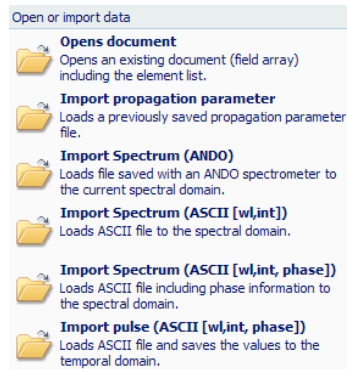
Open or import data

**Opens document**
Opens an existing document (field array) including the element list.

**Import propagation parameter**
Loads a previously saved propagation parameter file.

**Import Spectrum (ANDO)**
Loads file saved with an ANDO spectrometer to the current spectral domain.

**Import Spectrum (ASCII [wl,int])**
Loads ASCII file to the spectral domain.

**Import Spectrum (ASCII [wl,int, phase])**
Loads ASCII file including phase information to the spectral domain.

**Import pulse (ASCII [wl,int, phase])**
Loads ASCII file and saves the values to the temporal domain.